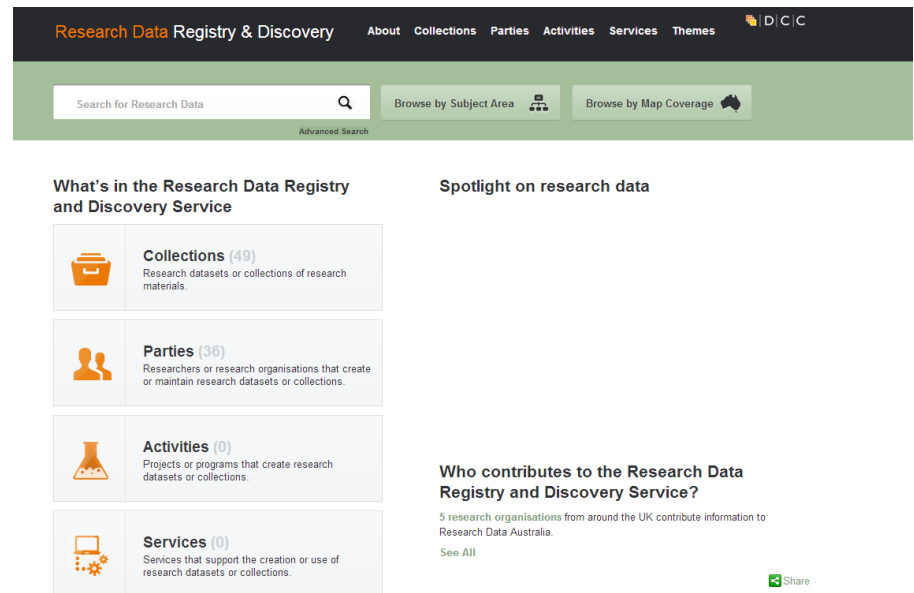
Research Data Registry & Discovery

About Collections Parties Activities Services Themes

D|C|C

Search for Research Data

Advanced Search

Browse by Subject Area

Browse by Map Coverage

What's in the Research Data Registry and Discovery Service

Collections (49)
Research datasets or collections of research materials.

Parties (36)
Researchers or research organisations that create or maintain research datasets or collections.

Activities (0)
Projects or programs that create research datasets or collections.

Services (0)
Services that support the creation or use of research datasets or collections.

Spotlight on research data

Who contributes to the Research Data Registry and Discovery Service?

5 research organisations from around the UK contribute information to Research Data Australia.

See All

Share